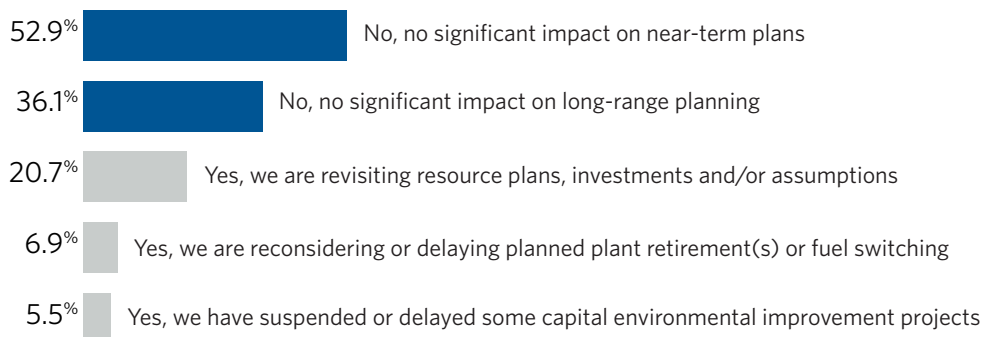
52.9% No, no significant impact on near-term plans

36.1% No, no significant impact on long-range planning

20.7% Yes, we are revisiting resource plans, investments and/or assumptions

6.9% Yes, we are reconsidering or delaying planned plant retirement(s) or fuel switching

5.5% Yes, we have suspended or delayed some capital environmental improvement projects